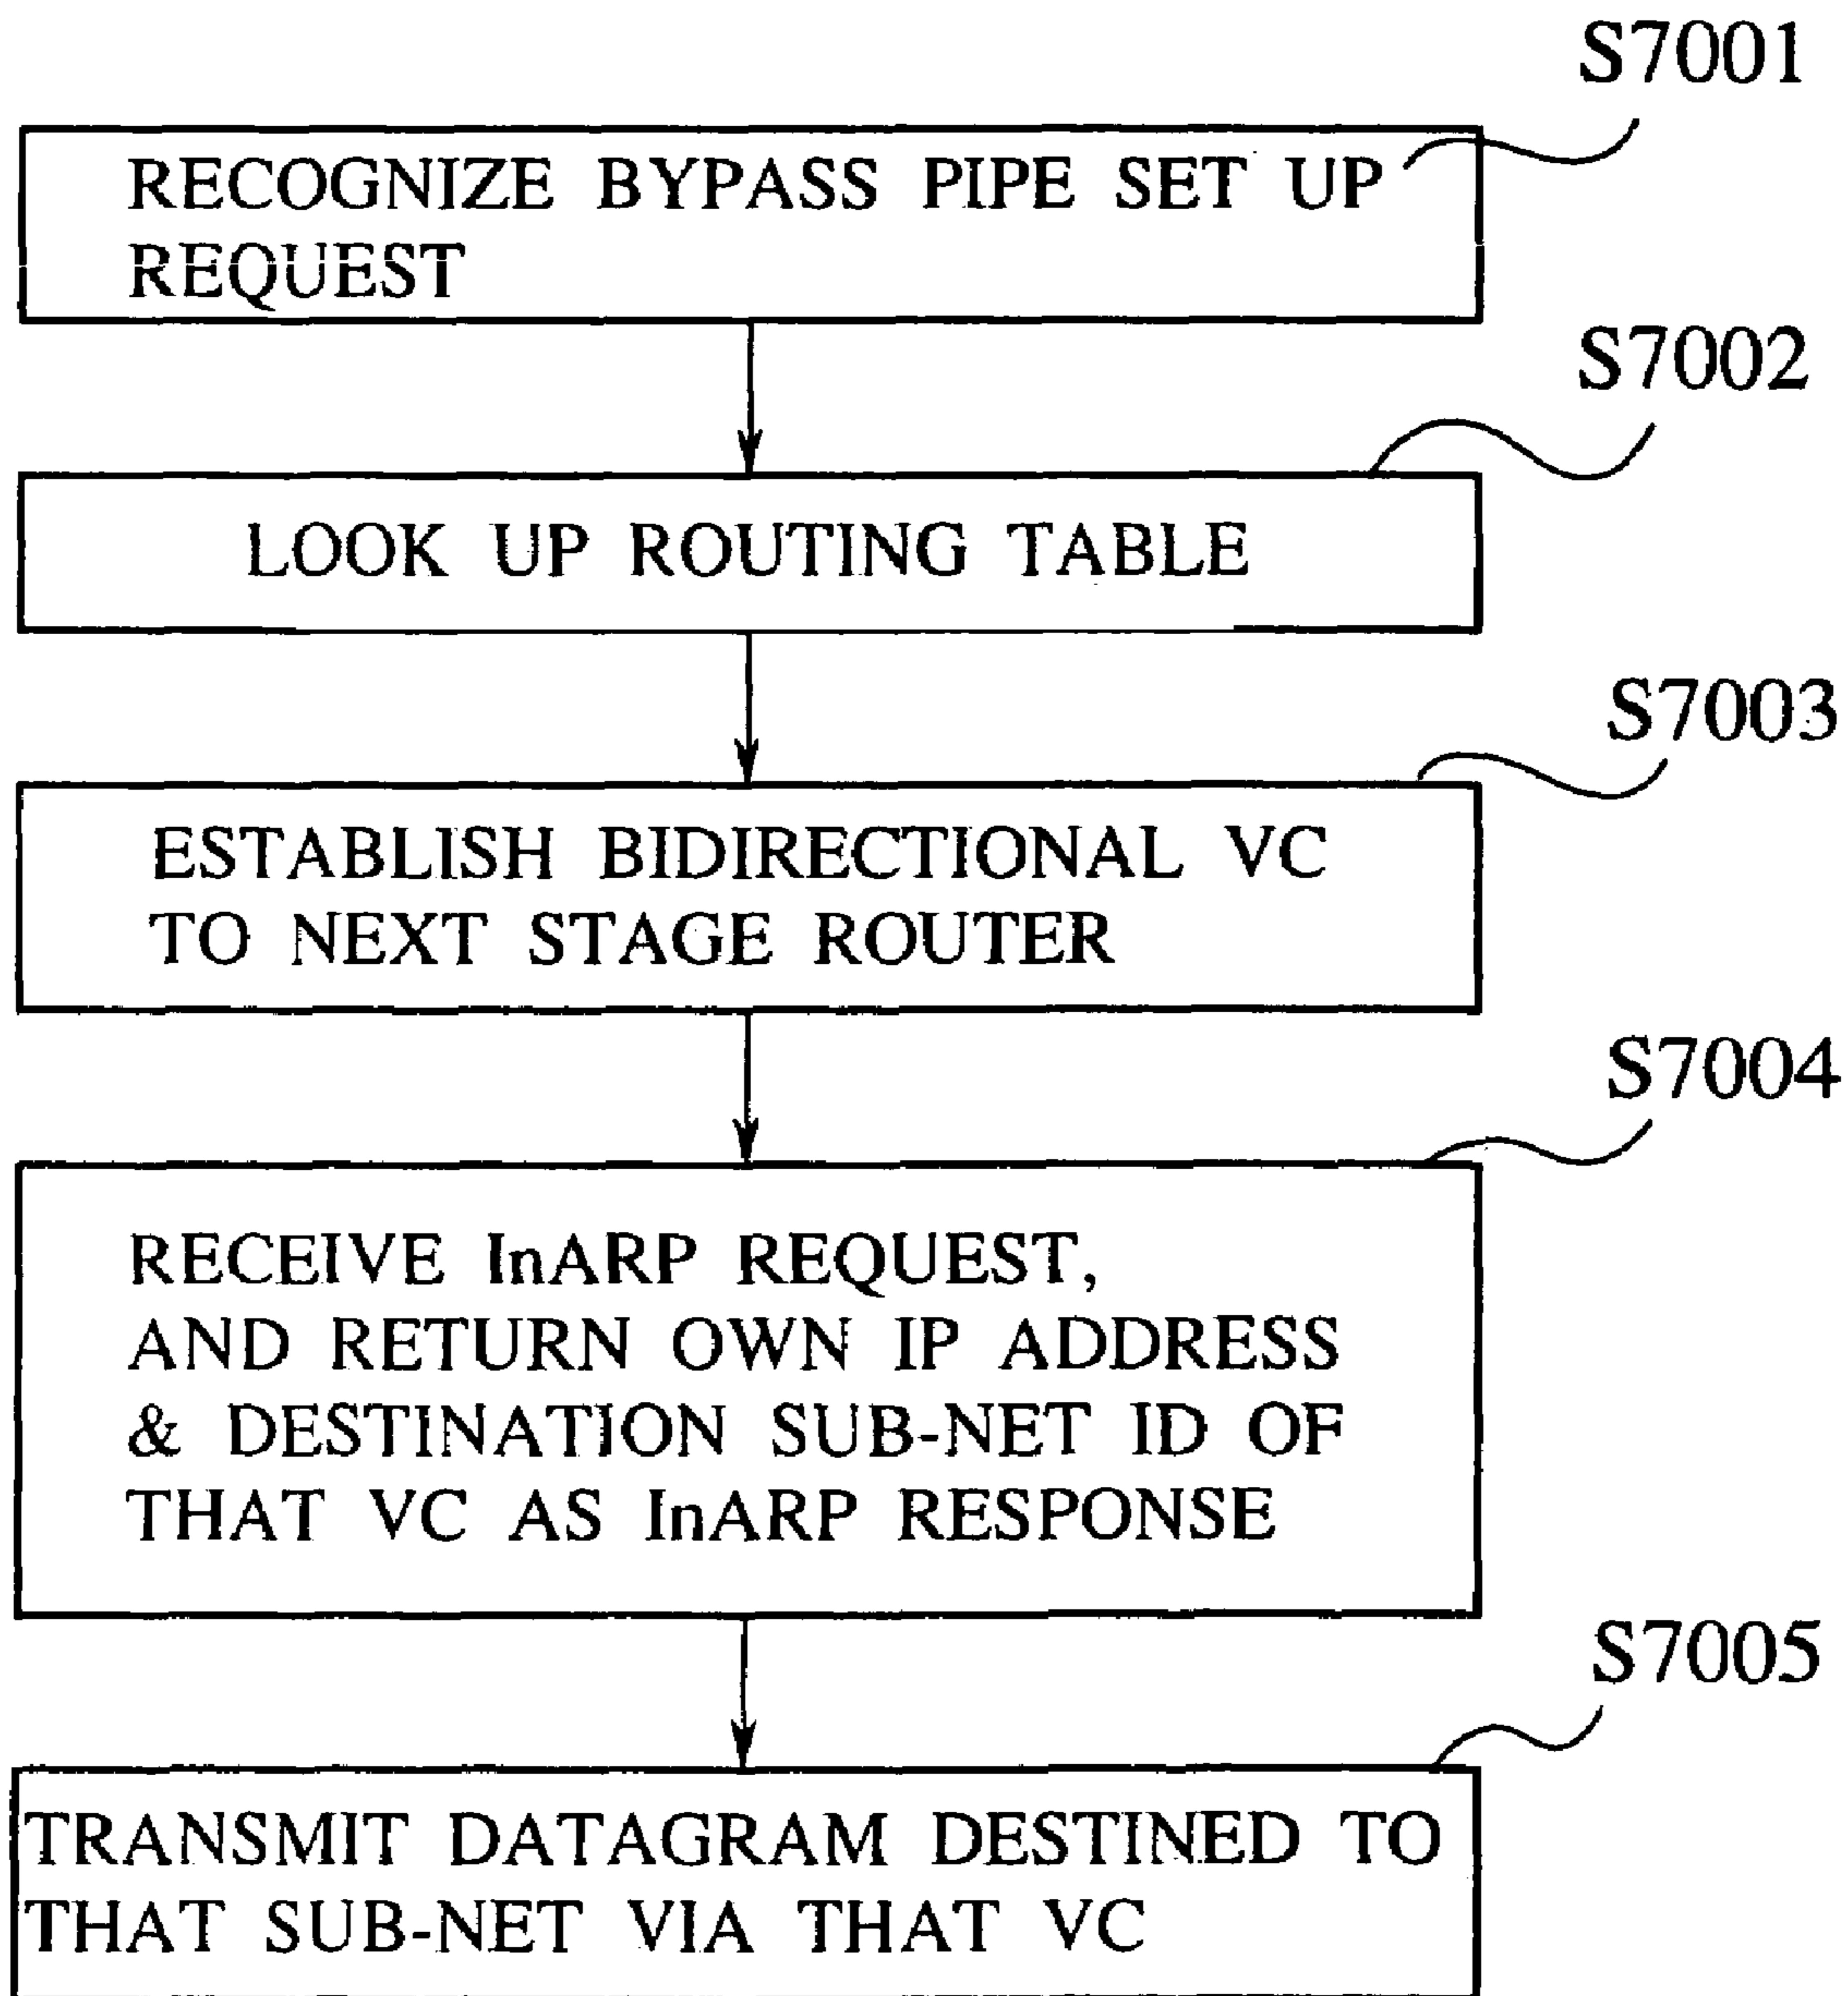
S7001

RECOGNIZE BYPASS PIPE SET UP REQUEST

S7002

LOOK UP ROUTING TABLE

S7003

ESTABLISH BIDIRECTIONAL VC TO NEXT STAGE ROUTER

S7004

RECEIVE InARP REQUEST, AND RETURN OWN IP ADDRESS & DESTINATION SUB-NET ID OF THAT VC AS InARP RESPONSE

S7005

TRANSMIT DATAGRAM DESTINED TO THAT SUB-NET VIA THAT VC